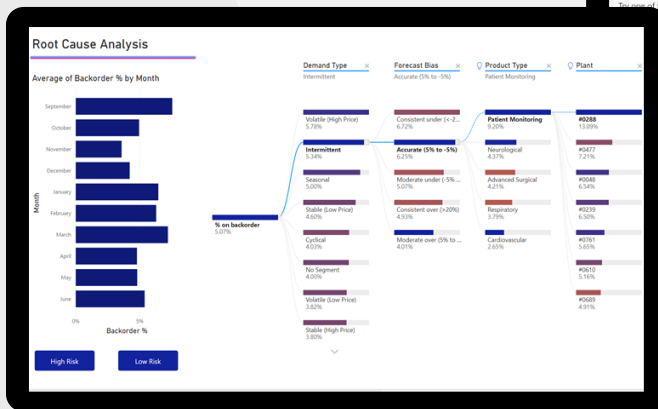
Try one of

Root Cause Analysis

Average of Backorder % by Month

September
October
November
December
January
February
March
April
May
June

Month

0%
5%

Backorder %

High Risk
Low Risk

% on backorder
5.07%

Demand Type
Intermittent

Volatile (High Price)
5.78%

Intermittent
5.34%

Seasonal
5.00%

Stable (Low Price)
4.60%

Cyclical
4.52%

No Segment
4.00%

Volatile (Low Price)
3.82%

Stable (High Price)
3.80%

Forecast Bias
Accurate (5% to -5%)

Consistent under (<-2...
6.72%

Accurate (5% to -5%)
6.25%

Moderate under (-5% ...
5.07%

Consistent over (>20%)
4.93%

Moderate over (5% to ...
4.01%

Product Type
Patient Monitoring

Patient Monitoring
9.20%

Neurological
4.37%

Advanced Surgical
4.21%

Respiratory
3.79%

Cardiovascular
2.65%

Plant

#0288
13.09%

#0477
7.21%

#0048
6.54%

#0239
6.50%

#0761
5.65%

#0610
5.16%

#0689
4.91%